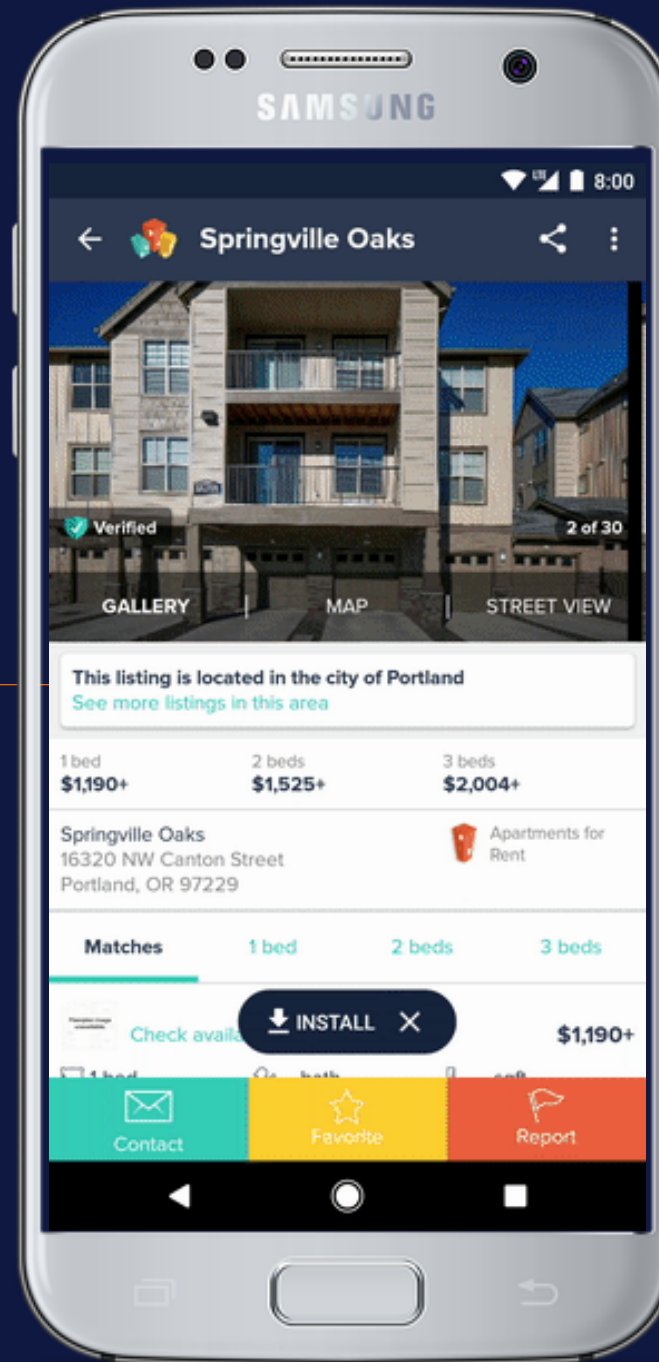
SAMSUNG

8:00

Springville Oaks

Verified

2 of 30

GALLERY | MAP | STREET VIEW

This listing is located in the city of Portland
See more listings in this area

1 bed
$1,190+

2 beds
$1,525+

3 beds
$2,004+

Springville Oaks
16320 NW Canton Street
Portland, OR 97229

Apartments for Rent

Matches | 1 bed | 2 beds | 3 beds

Check availa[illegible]

INSTALL

$1,190+

1 bed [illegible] bath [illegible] sqft

Contact | Favorite | Report